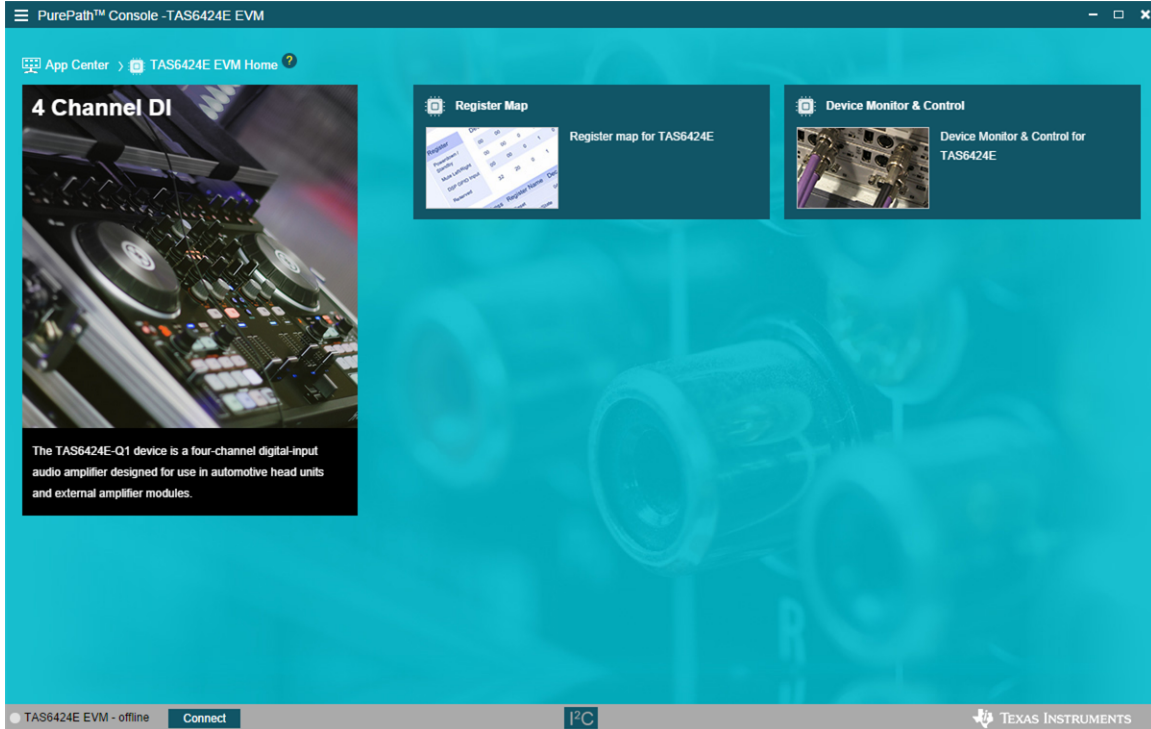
PurePath™ Console -TAS6424E EVM

App Center › TAS6424E EVM Home ?

4 Channel DI

The TAS6424E-Q1 device is a four-channel digital-input audio amplifier designed for use in automotive head units and external amplifier modules.

Register Map

Register map for TAS6424E

Device Monitor & Control

Device Monitor & Control for TAS6424E

TAS6424E EVM - offline

Connect

I²C

TEXAS INSTRUMENTS